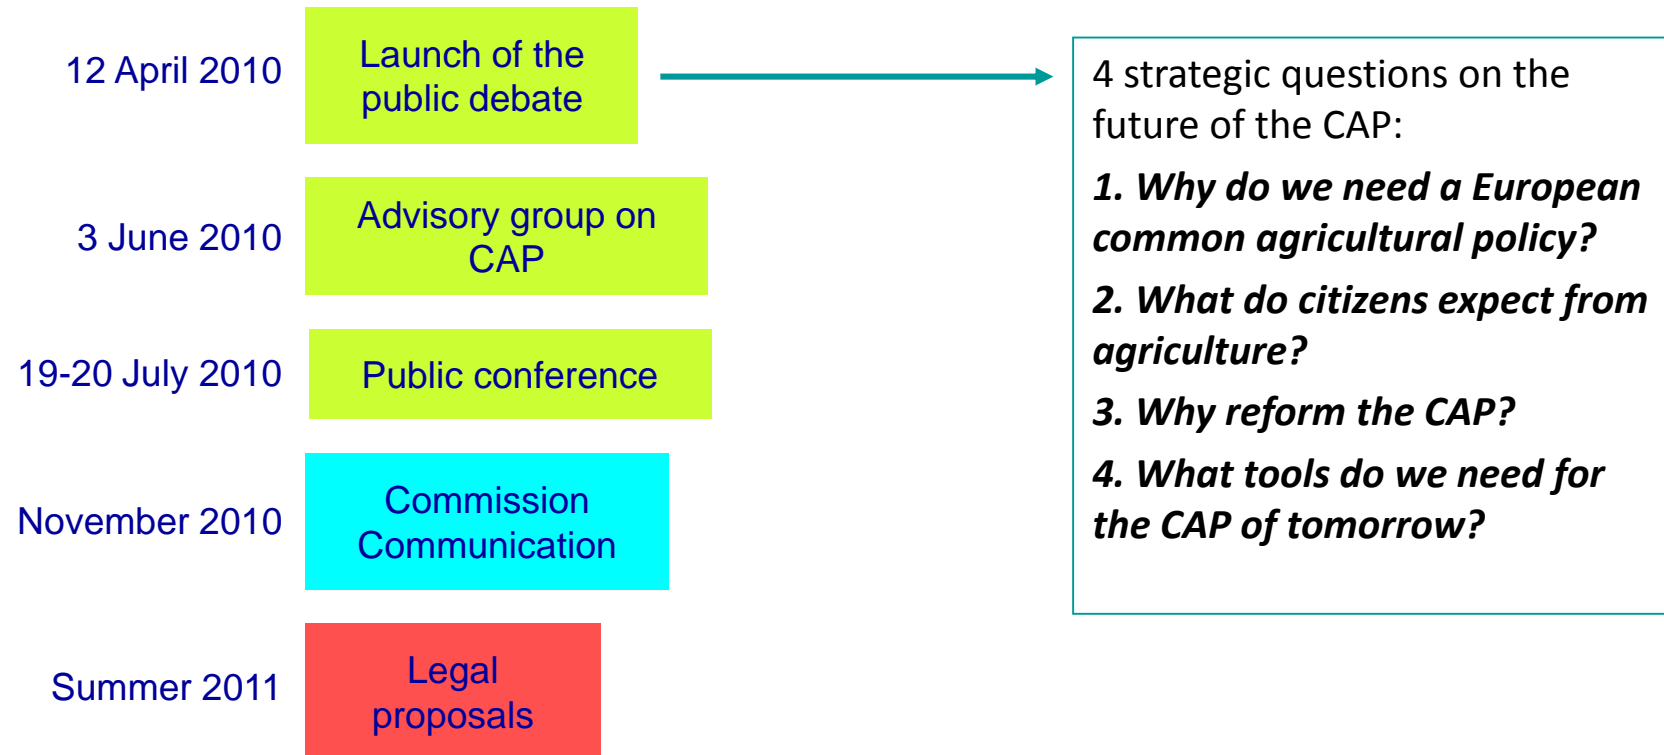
12 April 2010

Launch of the public debate

3 June 2010

Advisory group on CAP

19-20 July 2010

Public conference

November 2010

Commission Communication

Summer 2011

Legal proposals

4 strategic questions on the future of the CAP:

1. Why do we need a European common agricultural policy?

2. What do citizens expect from agriculture?

3. Why reform the CAP?

4. What tools do we need for the CAP of tomorrow?